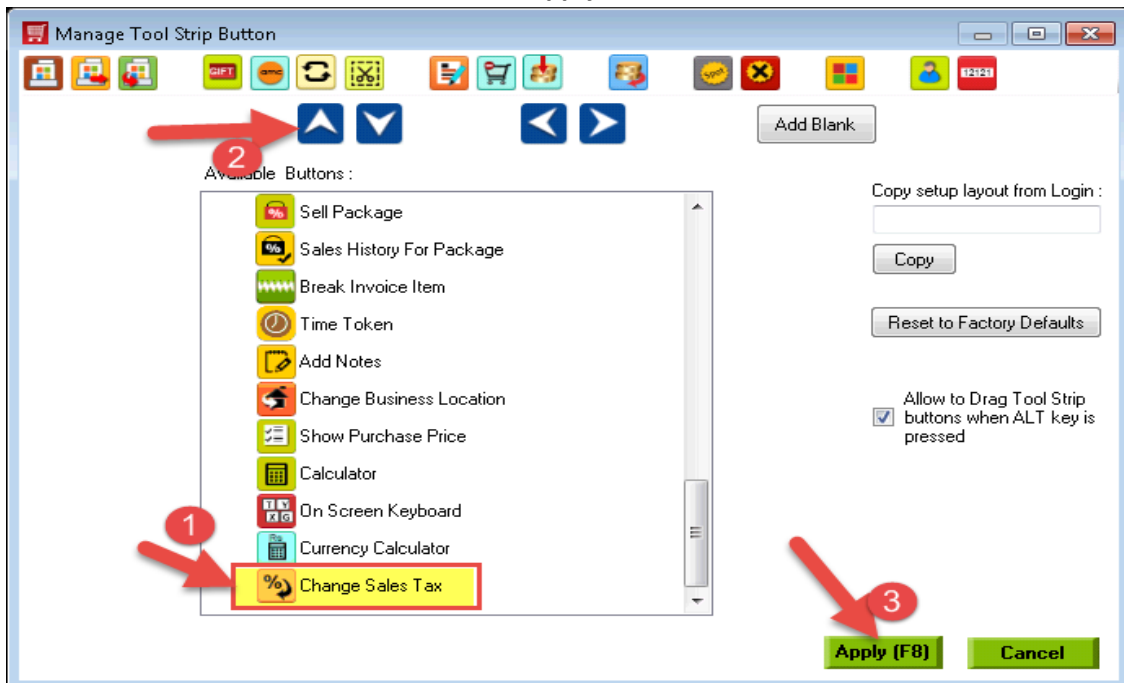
Manage Tool Strip Button

GIFT amc Spot 12121

Add Blank

2

Available Buttons :

Sell Package
Sales History For Package
Break Invoice Item
Time Token
Add Notes
Change Business Location
Show Purchase Price
Calculator
On Screen Keyboard
Currency Calculator
Change Sales Tax

1

Copy setup layout from Login :

Copy

Reset to Factory Defaults

Allow to Drag Tool Strip buttons when ALT key is pressed

3

Apply (F8)

Cancel